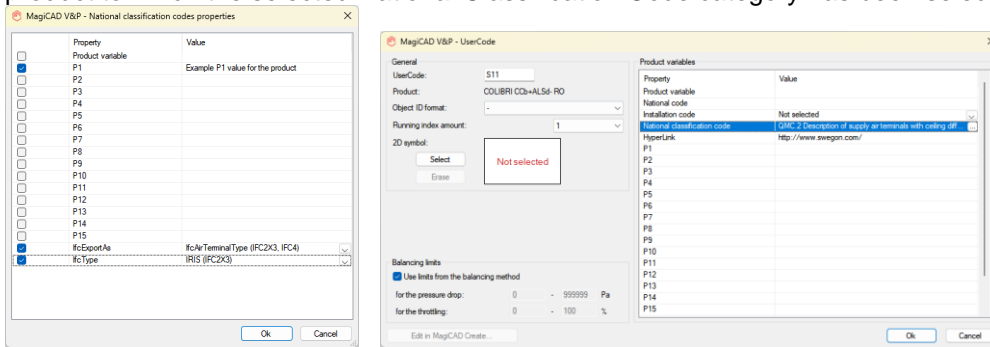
MagiCAD V&P - National classification codes properties

| | Property | Value |
|---|---|---|
| | Product variable | |
| ☑ | P1 | Example P1 value for the product |
| | P2 | |
| | P3 | |
| | P4 | |
| | P5 | |
| | P6 | |
| | P7 | |
| | P8 | |
| | P9 | |
| | P10 | |
| | P11 | |
| | P12 | |
| | P13 | |
| | P14 | |
| | P15 | |
| ☑ | IfcExportAs | IfcAirTerminalType (IFC2X3, IFC4) |
| ☑ | IfcType | IRIS (IFC2X3) |

Ok Cancel

MagiCAD V&P - UserCode

General
UserCode: S11
Product: COLIBRI CCb+ALSd- RO
Object ID format: -
Running index amount: 1
2D symbol:
Select
Erase
Not selected

Balancing limits
Use limits from the balancing method
for the pressure drop: 0 - 999999 Pa
for the throttling: 0 - 100 %

Edit in MagiCAD Create...

Product variables

| Property | Value |
|---|---|
| Product variable | |
| National code | |
| Installation code | Not selected |
| National classification code | QMC 2 Description of supply air terminals with ceiling diff... |
| HyperLink | http://www.swegon.com/ |
| P1 | |
| P2 | |
| P3 | |
| P4 | |
| P5 | |
| P6 | |
| P7 | |
| P8 | |
| P9 | |
| P10 | |
| P11 | |
| P12 | |
| P13 | |
| P14 | |
| P15 | |

Ok Cancel